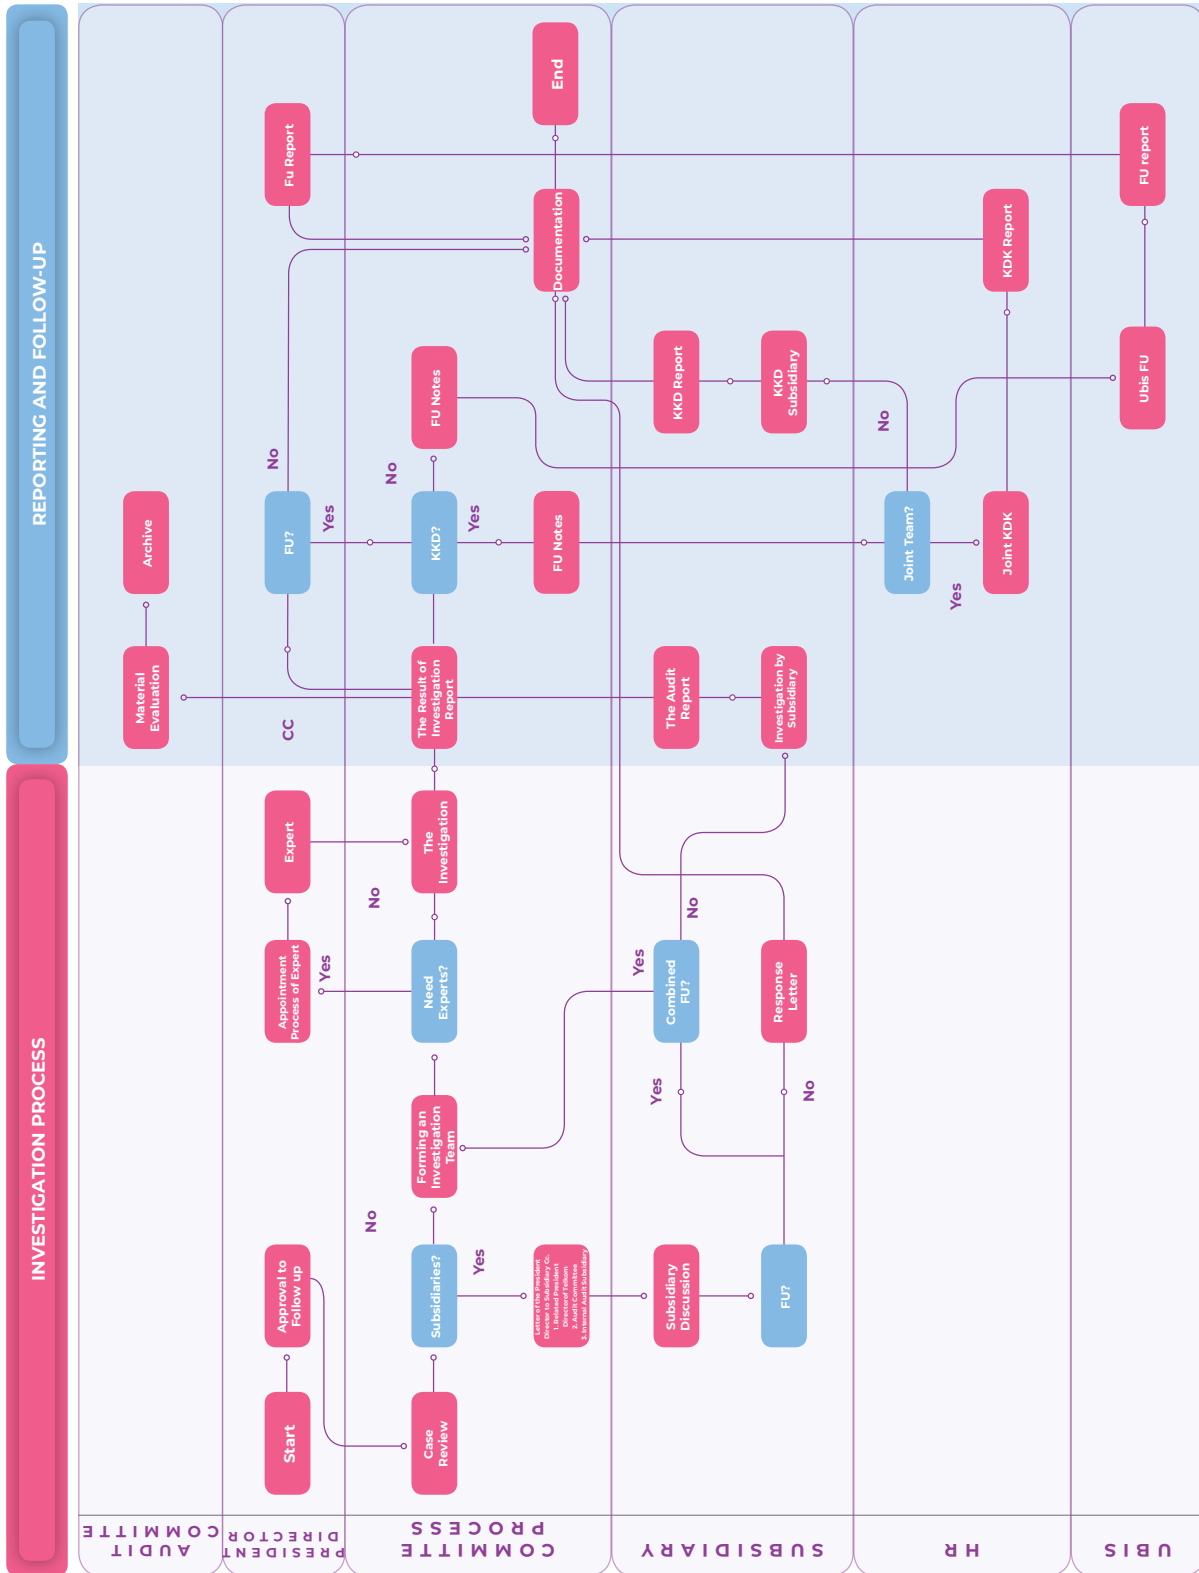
REPORTING AND FOLLOW-UP

INVESTIGATION PROCESS

AUDIT COMMITTE

PRESIDENT DIRECTOR

COMMITTE PROCESS

SUBSIDIARY

HR

UBIS

Start

Approval to Follow up

Case Review

Subsidiaries?

Yes

No

Letter of the President Director to Subsidiary Cc. 1. Related President Director of Telkom 2. Audit Committee 3. Internal Audit Subsidiary

Subsidiary Discussion

FU?

Forming an Investigation Team

Need Experts?

Yes

Appointment Process of Expert

Expert

No

The Investigation

Combined FU?

Yes

No

Yes

Response Letter

No

The Result of Investigation Report

CC

Material Evaluation

Archive

The Audit Report

Investigation by Subsidiary

FU?

Yes

No

KKD?

Yes

No

FU Notes

FU Notes

Joint Team?

Yes

No

Joint KDK

KDK Report

KKD Report

KKD Subsidiary

Ubis FU

FU report

Fu Report

Documentation

End